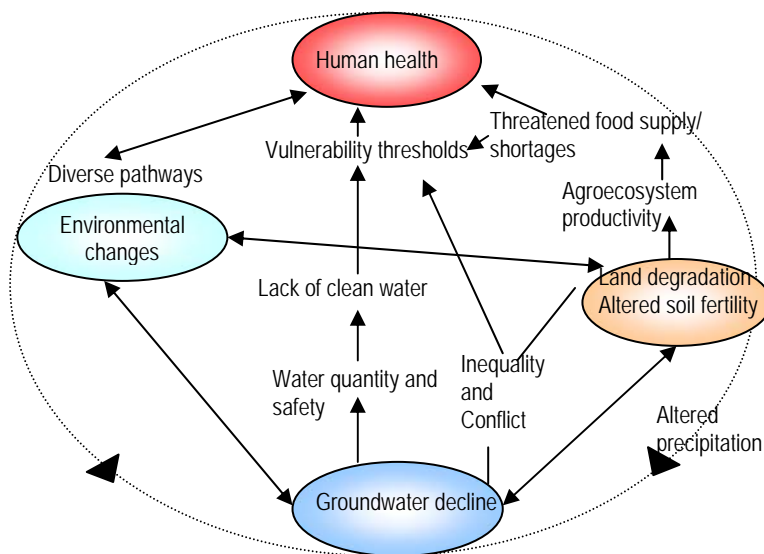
Human health

Threatened food supply/ shortages

Vulnerability thresholds

Diverse pathways

Agroecosystem productivity

Environmental changes

Land degradation Altered soil fertility

Lack of clean water

Inequality and Conflict

Water quantity and safety

Altered precipitation

Groundwater decline